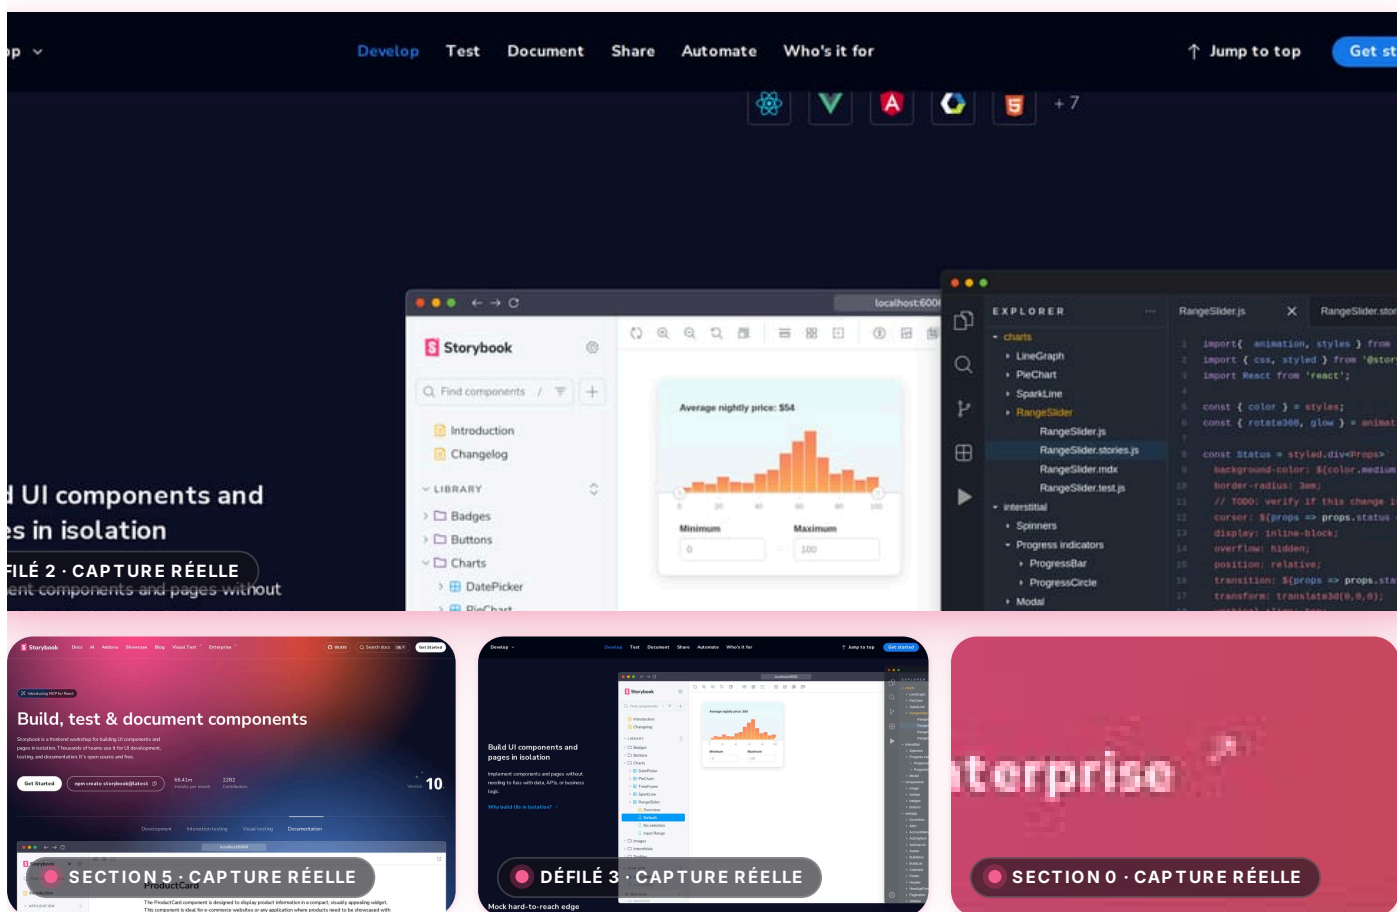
p ⌄ Develop Test Document Share Automate Who's it for ↑ Jump to top Get st

+7

d UI components and
es in isolation

FILÉ 2 · CAPTURE RÉELLE

ent components and pages without

localhost:600

Storybook

Find components

Introduction
Changelog

LIBRARY
Badges
Buttons
Charts
DatePicker
PieChart

Average nightly price: $54

Minimum
Maximum
0
100

EXPLORER
charts
LineGraph
PieChart
SparkLine
RangeSlider
RangeSlider.js
RangeSlider.stories.js
RangeSlider.mdx
RangeSlider.test.js
interstitial
Spinners
Progress indicators
ProgressBar
ProgressCircle
Modal

RangeSlider.js
RangeSlider.stor

import{ animation, styles } from
import { css, styled } from '@stor
import React from 'react';

const { color } = styles;
const { rotate360, glow } = animat

const Status = styled.div<Props>`
background-color: ${color.medium
border-radius: 3em;
// TODO: verify if this change i
cursor: ${props => props.status
display: inline-block;
overflow: hidden;
position: relative;
transition: ${props => props.sta
transform: translate3d(0,0,0);

Build, test & document components

Get Started

10

ProductCard

SECTION 5 · CAPTURE RÉELLE

Build UI components and pages in isolation

DÉFILÉ 3 · CAPTURE RÉELLE

Mock hard-to-reach edge

terprise

SECTION 0 · CAPTURE RÉELLE